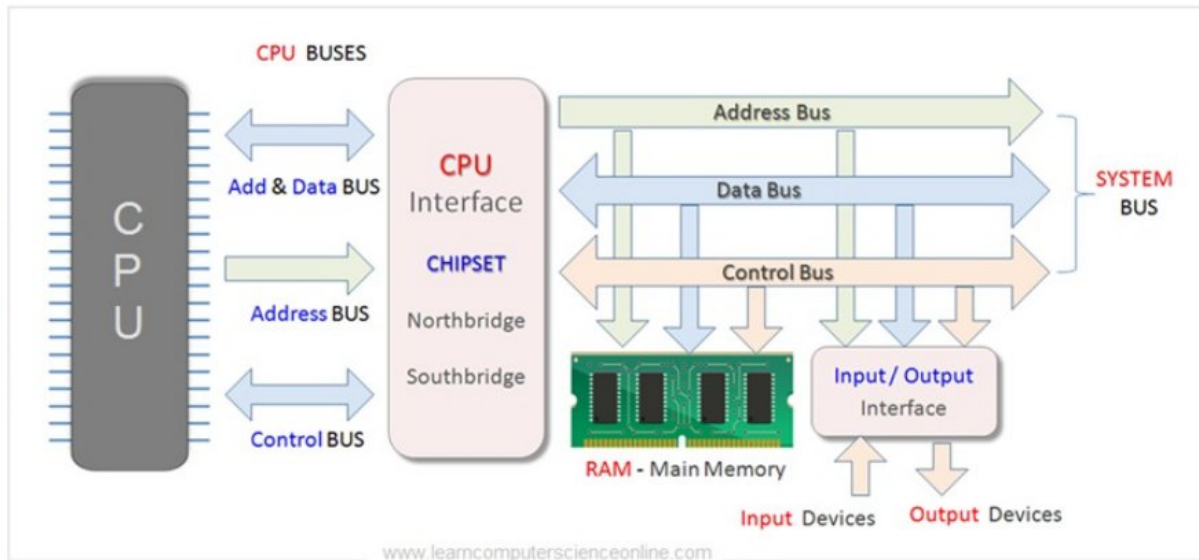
CPU BUSES

C
P
U

Add & Data BUS

Address BUS

Control BUS

CPU
Interface

CHIPSET

Northbridge

Southbridge

Address Bus

Data Bus

Control Bus

SYSTEM
BUS

RAM - Main Memory

Input / Output
Interface

Input Devices

Output Devices

www.learncomputerscienceonline.com